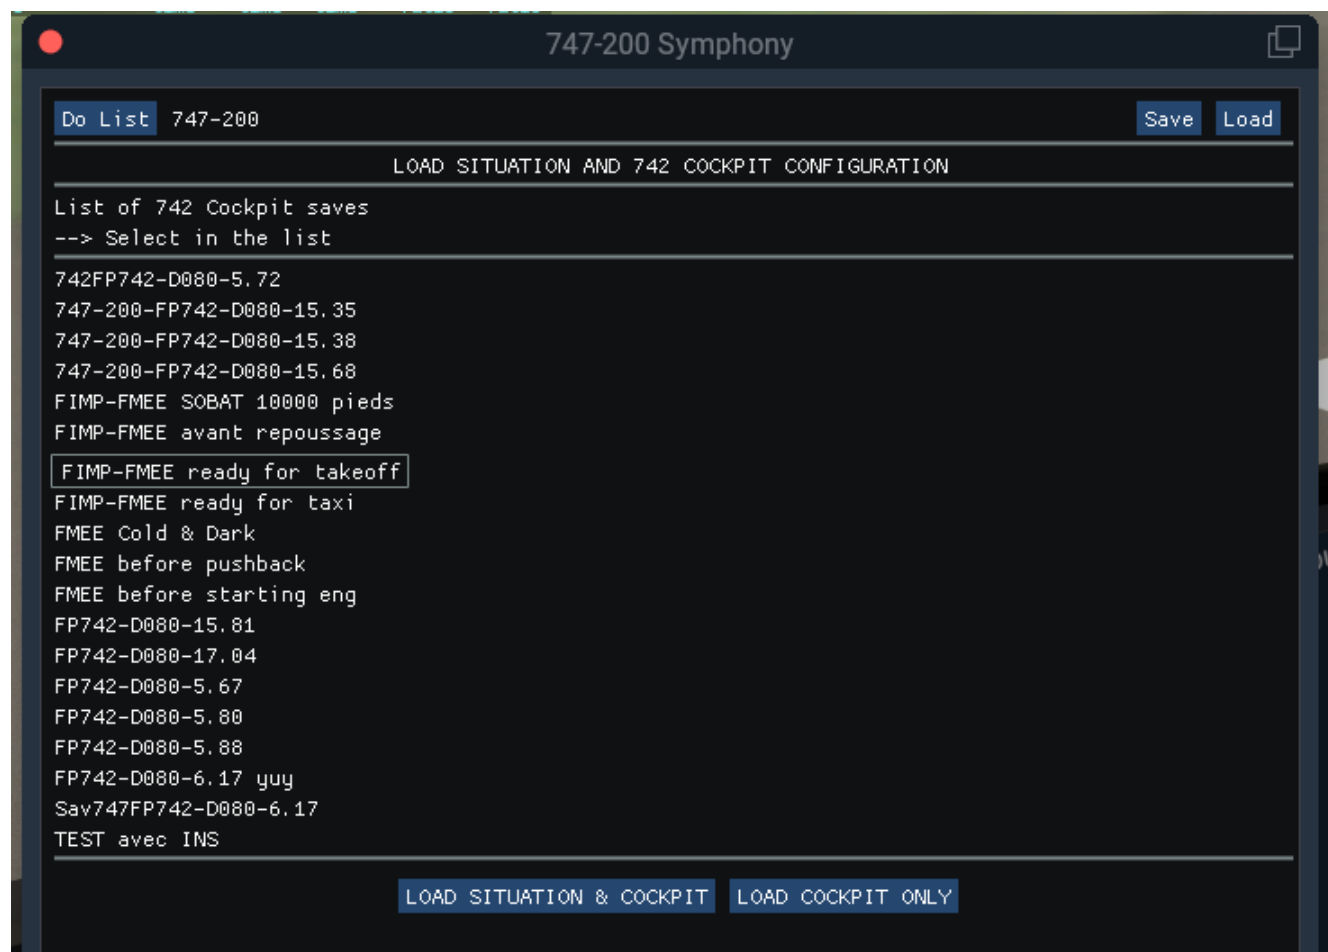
747-200 Symphony

Do List 747-200

Save Load

LOAD SITUATION AND 742 COCKPIT CONFIGURATION

List of 742 Cockpit saves
--> Select in the list

742FP742-D080-5.72
747-200-FP742-D080-15.35
747-200-FP742-D080-15.38
747-200-FP742-D080-15.68
FIMP-FMEE SOBAT 10000 pieds
FIMP-FMEE avant repoussage
FIMP-FMEE ready for takeoff
FIMP-FMEE ready for taxi
FMEE Cold & Dark
FMEE before pushback
FMEE before starting eng
FP742-D080-15.81
FP742-D080-17.04
FP742-D080-5.67
FP742-D080-5.80
FP742-D080-5.88
FP742-D080-6.17 yuy
Sav747FP742-D080-6.17
TEST avec INS

LOAD SITUATION & COCKPIT LOAD COCKPIT ONLY